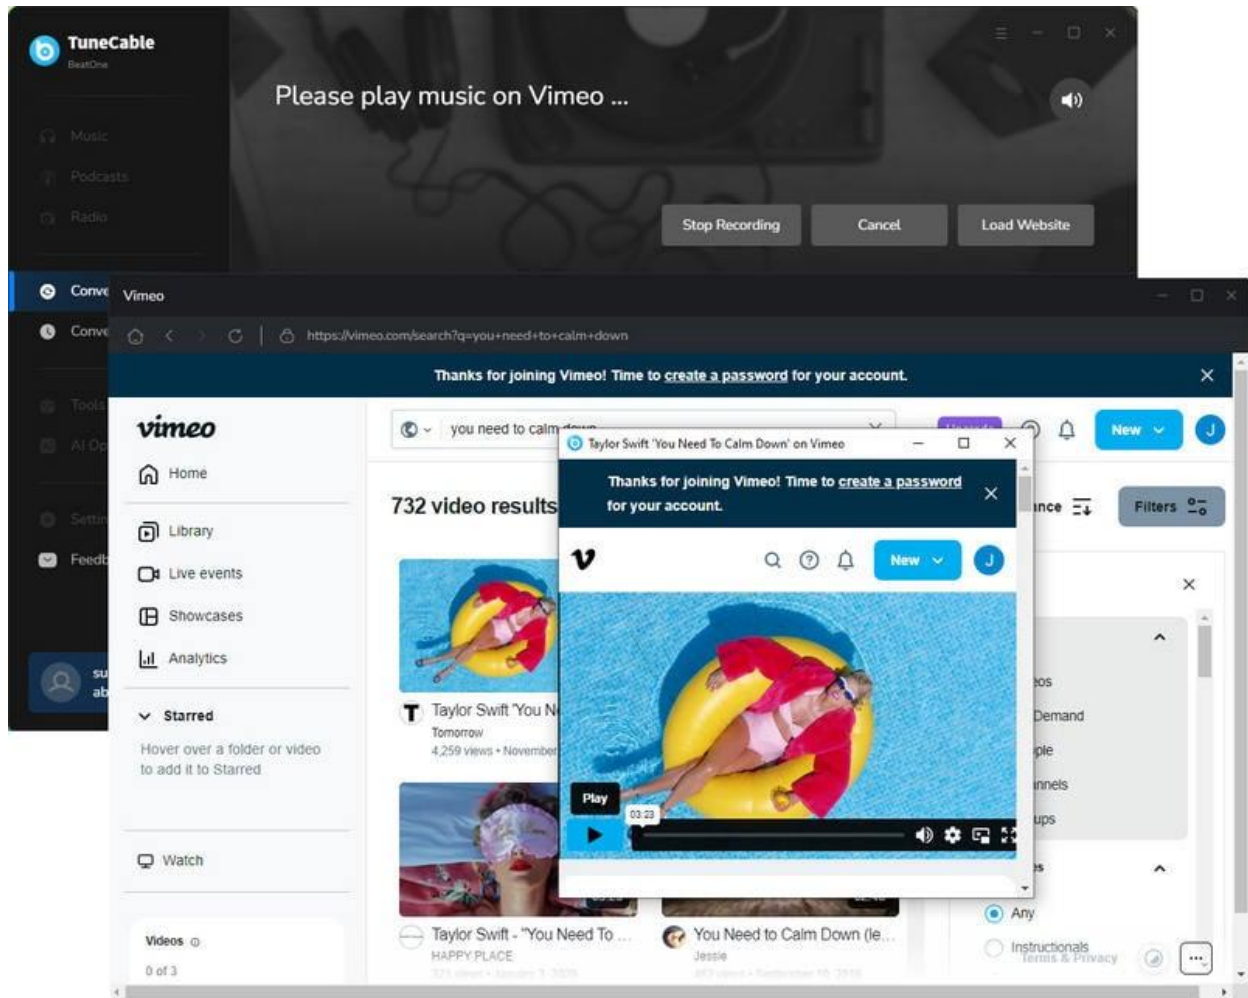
TuneCable
BeatOne

Please play music on Vimeo ...

Music
Podcasts
Radio

Stop Recording
Cancel
Load Website

Conve
Conve
Tools
AI Op
Settin
Feedb

Vimeo

https://vimeo.com/search?q=you+need+to+calm+down

Thanks for joining Vimeo! Time to create a password for your account.

vimeo
Home
Library
Live events
Showcases
Analytics
Starred
Hover over a folder or video to add it to Starred
Watch
Videos
0 of 3

you need to calm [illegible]

New
J

732 video results

Taylor Swift 'You N
Tomorrow
4,259 views • November

Taylor Swift - "You Need To ...
HAPPY PLACE

You Need to Calm Down (le...
Jessie

Taylor Swift 'You Need To Calm Down' on Vimeo

Thanks for joining Vimeo! Time to create a password for your account.

New
J

Play
03:23

ance
Filters

eos
Demand
ple
nnels
ups

Any
Instructionals
Terms & Privacy